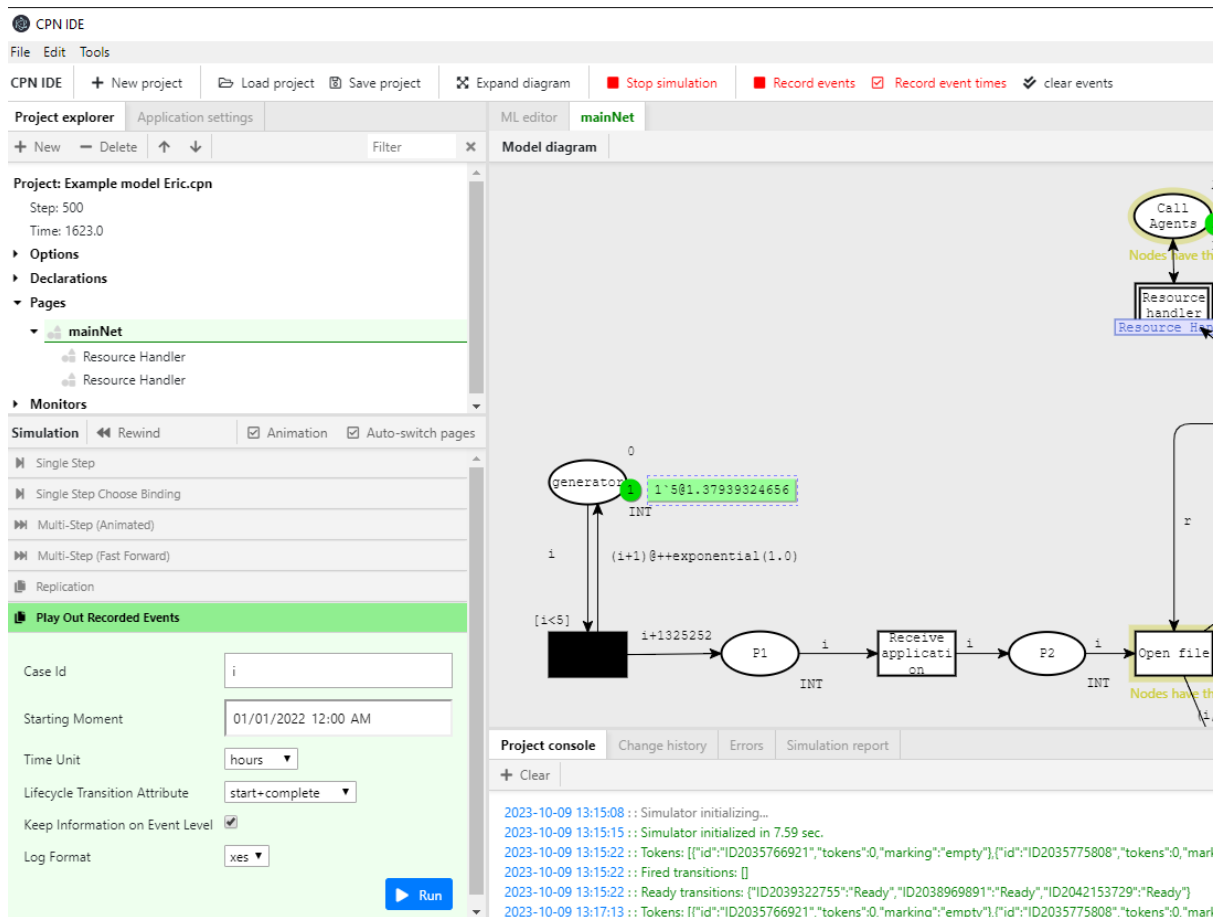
CPN IDE

File Edit Tools

CPN IDE + New project Load project Save project Expand diagram Stop simulation Record events Record event times clear events

Project explorer Application settings

+ New − Delete Filter

Project: Example model Eric.cpn
Step: 500
Time: 1623.0
Options
Declarations
Pages
mainNet
Resource Handler
Resource Handler
Monitors

Simulation Rewind Animation Auto-switch pages

Single Step
Single Step Choose Binding
Multi-Step (Animated)
Multi-Step (Fast Forward)
Replication
Play Out Recorded Events

Case Id i
Starting Moment 01/01/2022 12:00 AM
Time Unit hours
Lifecycle Transition Attribute start+complete
Keep Information on Event Level
Log Format xes

Run

ML editor mainNet

Model diagram

Call Agents
Nodes have th
Resource handler
Resource Ha

0
generator
1
1`5@1.37939324656
INT
i
(i+1)@++exponential(1.0)
r
[i<5]
i+1325252
P1
i
Receive application
i
P2
i
Open file
INT
INT
Nodes have th

Project console Change history Errors Simulation report

+ Clear

2023-10-09 13:15:08 : : Simulator initializing...
2023-10-09 13:15:15 : : Simulator initialized in 7.59 sec.
2023-10-09 13:15:22 : : Tokens: [{"id":"ID2035766921","tokens":0,"marking":"empty"},{"id":"ID2035775808","tokens":0,"mark
2023-10-09 13:15:22 : : Fired transitions: []
2023-10-09 13:15:22 : : Ready transitions: {"ID2039322755":"Ready","ID2038969891":"Ready","ID2042153729":"Ready"}
2023-10-09 13:17:13 : : Tokens: [{"id":"ID2035766921","tokens":0,"marking":"empty"},{"id":"ID2035775808","tokens":0,"mark